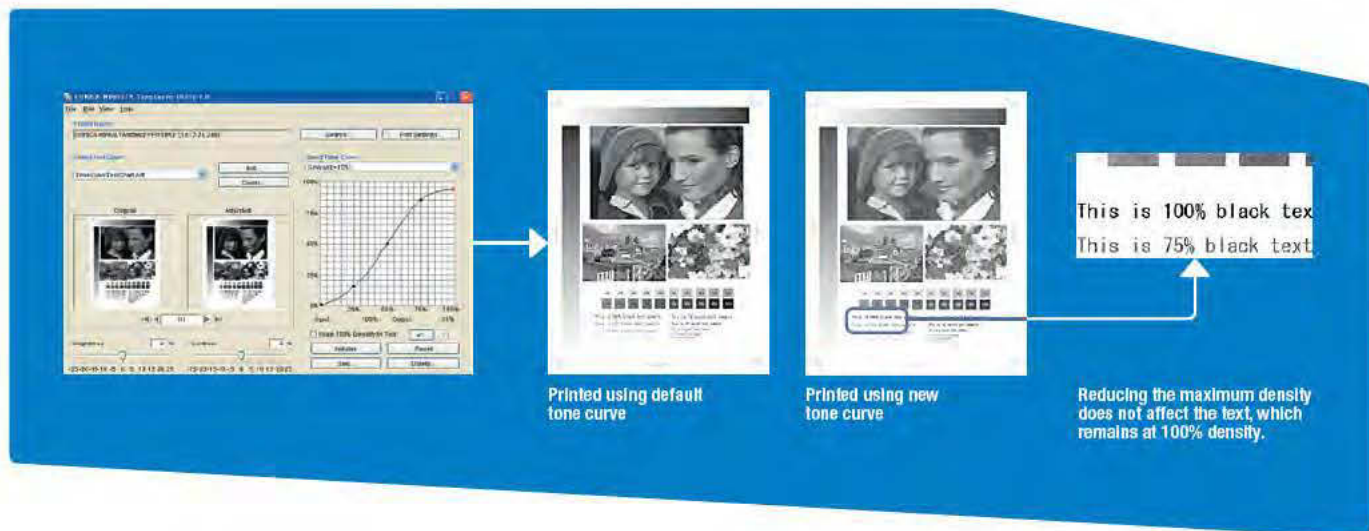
File Edit View Help

Original

Adjusted

Settings

Print Settings

Edit

Open

Keep 100% Density for Text

100%

75%

50%

25%

0%

Input

Output

This is 100% black tex
This is 75% black text

Printed using default tone curve

Printed using new tone curve

Reducing the maximum density does not affect the text, which remains at 100% density.